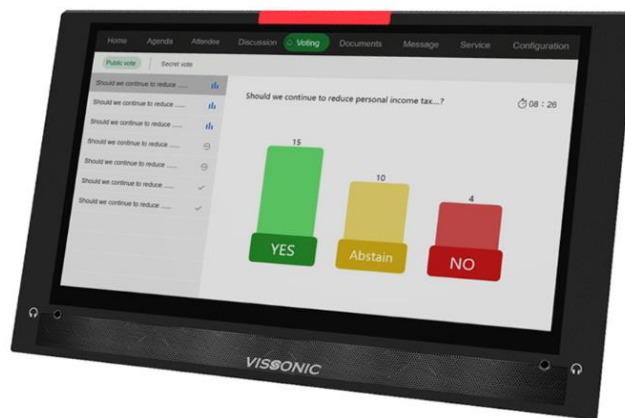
Home Agenda Attendee Discussion Voting Documents Message Service Configuration

Public vote Secret vote

Should we continue to reduce ......
Should we continue to reduce ......
Should we continue to reduce ......
Should we continue to reduce ......
Should we continue to reduce ......
Should we continue to reduce ......
Should we continue to reduce ......

Should we continue to reduce personal income tax....?

08 : 26

15
YES

10
Abstain

4
NO

VISSONIC